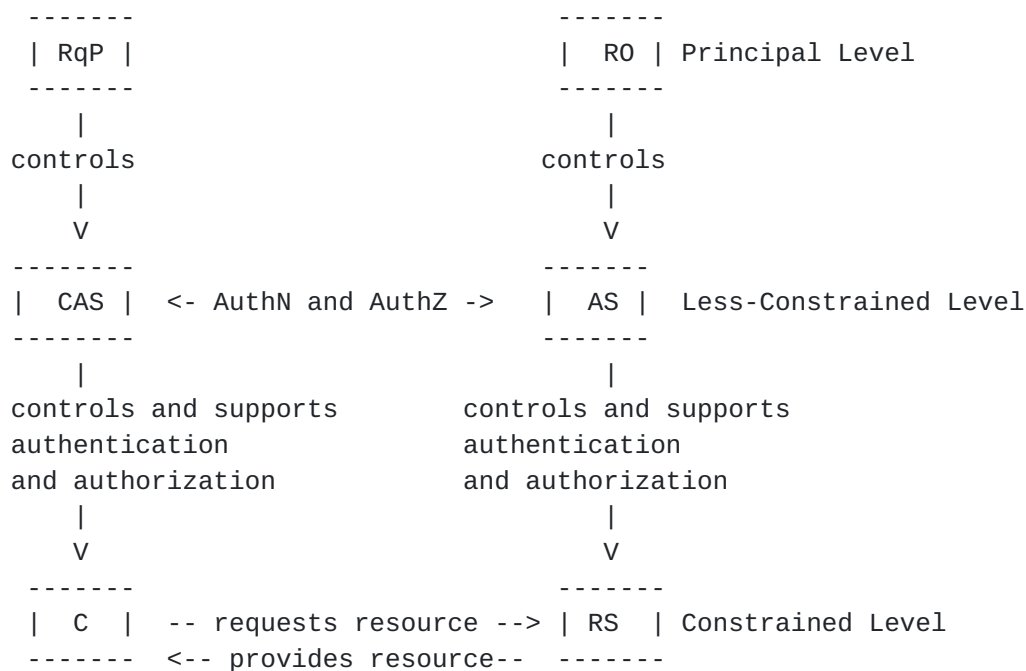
-------                        -------
 | RqP |                        |  RO | Principal Level
 -------                        -------
    |                              |
controls                        controls
    |                              |
    V                              V
--------                       -------
|  CAS |  <- AuthN and AuthZ ->   |  AS |  Less-Constrained Level
--------                       -------
    |                              |
controls and supports          controls and supports
authentication                 authentication
and authorization              and authorization
    |                              |
    V                              V
 -------                        -------
 |  C  |  -- requests resource --> | RS  | Constrained Level
 -------  <-- provides resource--  -------